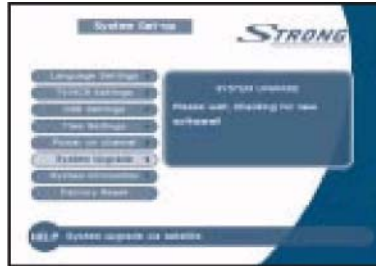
System Setting

STRONG

Language Settings
TV/LCD Settings
OSD Settings
Time Settings
Power on channel
System Upgrade
System Information
Factory Reset

SYSTEM UPGRADE
Please wait. Checking for new software!

HELP System upgrade via satellite